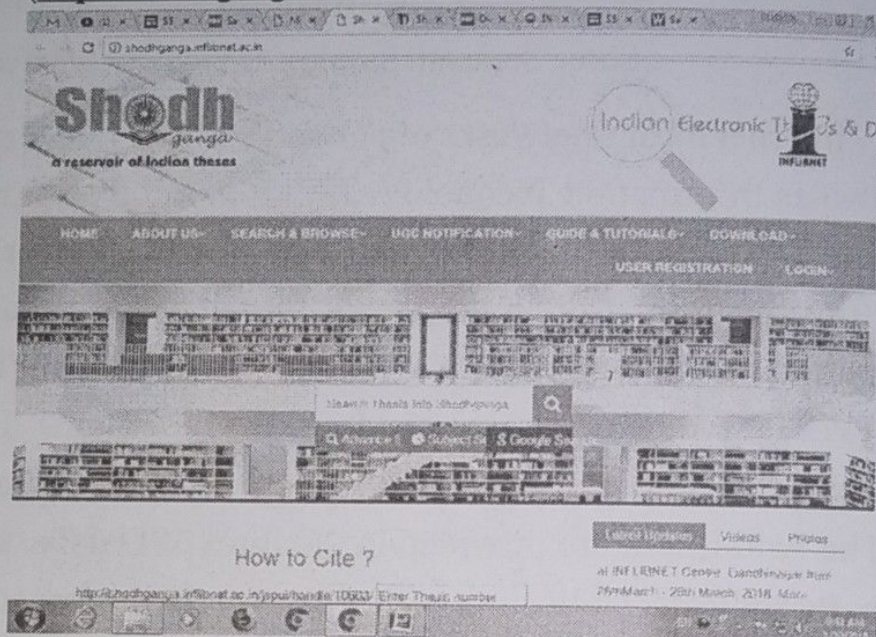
shodhganga.inflibnet.ac.in

Shodh ganga
a reservoir of Indian theses

Indian Electronic Th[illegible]s & D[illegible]

INFLIBNET

HOME ABOUT US SEARCH & BROWSE UGC NOTIFICATION GUIDE & TUTORIALS DOWNLOAD USER REGISTRATION LOGIN

Search thesis into Shodhganga

Advance S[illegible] Subject S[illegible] Google S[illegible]

How to Cite ?

http://shodhganga.inflibnet.ac.in/jspui/handle/10603/ Enter Thesis number

Latest Updates Videos Photos

at INFLIBNET Centre, Gandhinagar from 26thMarch - 28th March, 2018. More